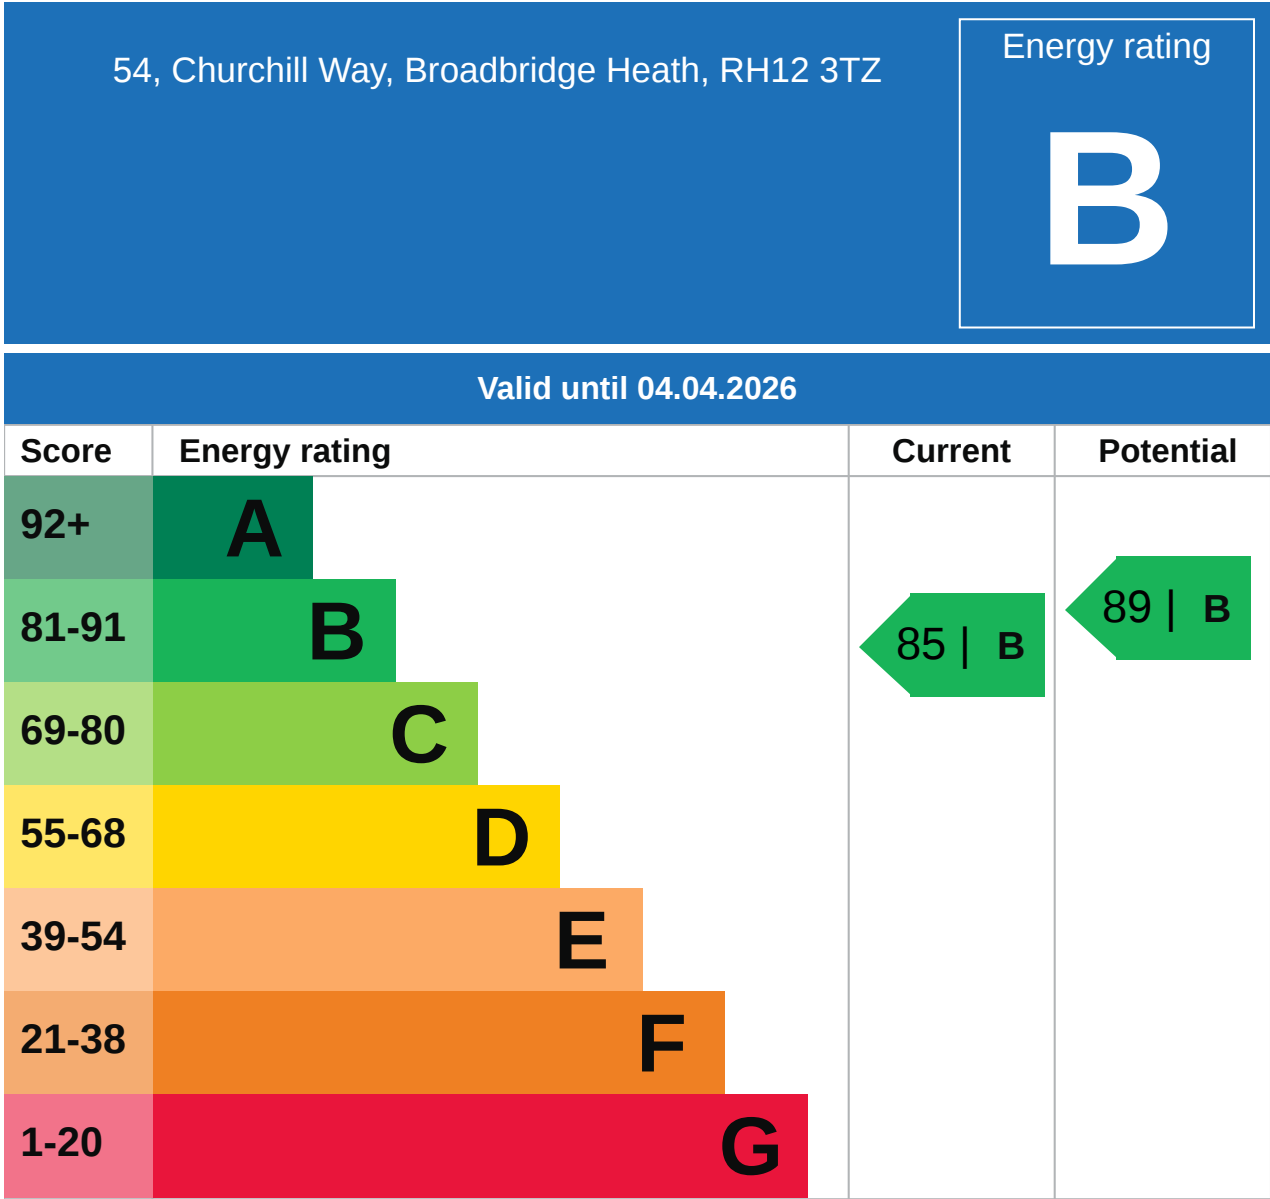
54, Churchill Way, Broadbridge Heath, RH12 3TZ

Energy rating

B

Valid until 04.04.2026

| Score | Energy rating | Current | Potential |
|---|---|---|---|
| 92+ | A | | |
| 81-91 | B | 85 \| B | 89 \| B |
| 69-80 | C | | |
| 55-68 | D | | |
| 39-54 | E | | |
| 21-38 | F | | |
| 1-20 | G | | |